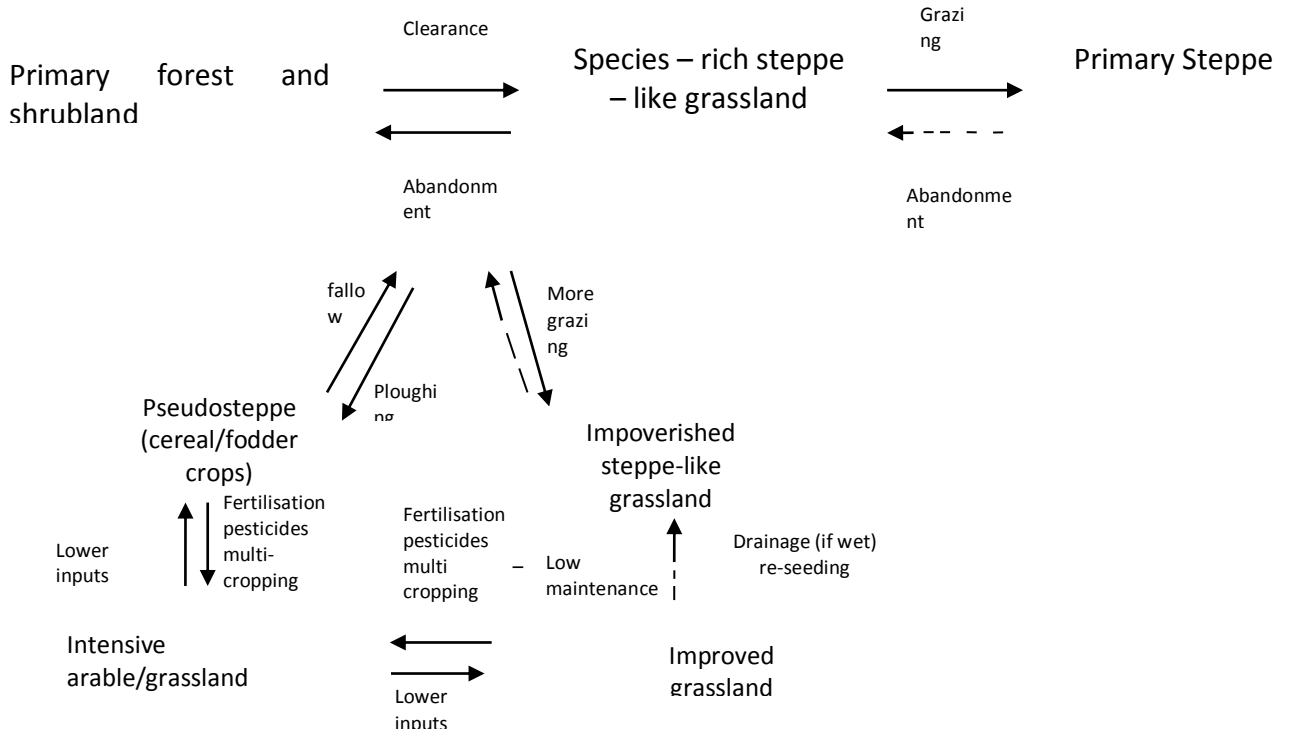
Clearance

Primary forest and shrubland

Species – rich steppe – like grassland

Grazing

Primary Steppe

Abandonment

Abandonment

fallow

More grazing

Ploughing

Pseudosteppe (cereal/fodder crops)

Impoverished steppe-like grassland

Fertilisation pesticides multi-cropping

Lower inputs

Fertilisation pesticides multi cropping

–

Low maintenance

Drainage (if wet) re-seeding

Intensive arable/grassland

Improved grassland

Lower inputs